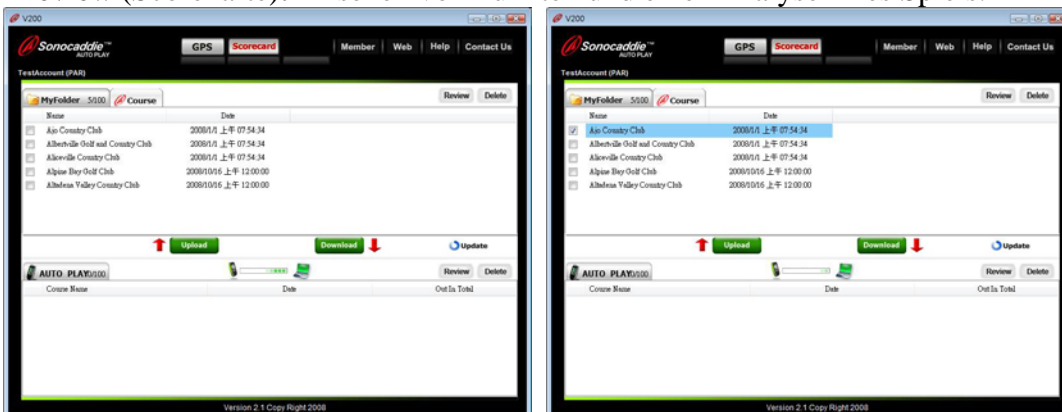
V200

Sonocaddie AUTO PLAY

GPS Scorecard Member Web Help Contact Us

TestAccount (PAR)

MyFolder 5/100 Course

Review Delete

| Name | Date |
|---|---|
| Ajo Country Club | 2008/1/1 上午 07:54:34 |
| Albertville Golf and Country Club | 2008/1/1 上午 07:54:34 |
| Aliceville Country Club | 2008/1/1 上午 07:54:34 |
| Alpine Bay Golf Club | 2008/10/16 上午 12:00:00 |
| Altadena Valley Country Club | 2008/10/16 上午 12:00:00 |

Upload Download Update

AUTO PLAY 0/100

Review Delete

| Course Name | Date | Out In Total |
|---|---|---|

Version 2.1 Copy Right 2008

V200

Sonocaddie AUTO PLAY

GPS Scorecard Member Web Help Contact Us

TestAccount (PAR)

MyFolder 5/100 Course

Review Delete

| Name | Date |
|---|---|
| Ajo Country Club | 2008/1/1 上午 07:54:34 |
| Albertville Golf and Country Club | 2008/1/1 上午 07:54:34 |
| Aliceville Country Club | 2008/1/1 上午 07:54:34 |
| Alpine Bay Golf Club | 2008/10/16 上午 12:00:00 |
| Altadena Valley Country Club | 2008/10/16 上午 12:00:00 |

Upload Download Update

AUTO PLAY 0/100

Review Delete

| Course Name | Date | Out In Total |
|---|---|---|

Version 2.1 Copy Right 2008